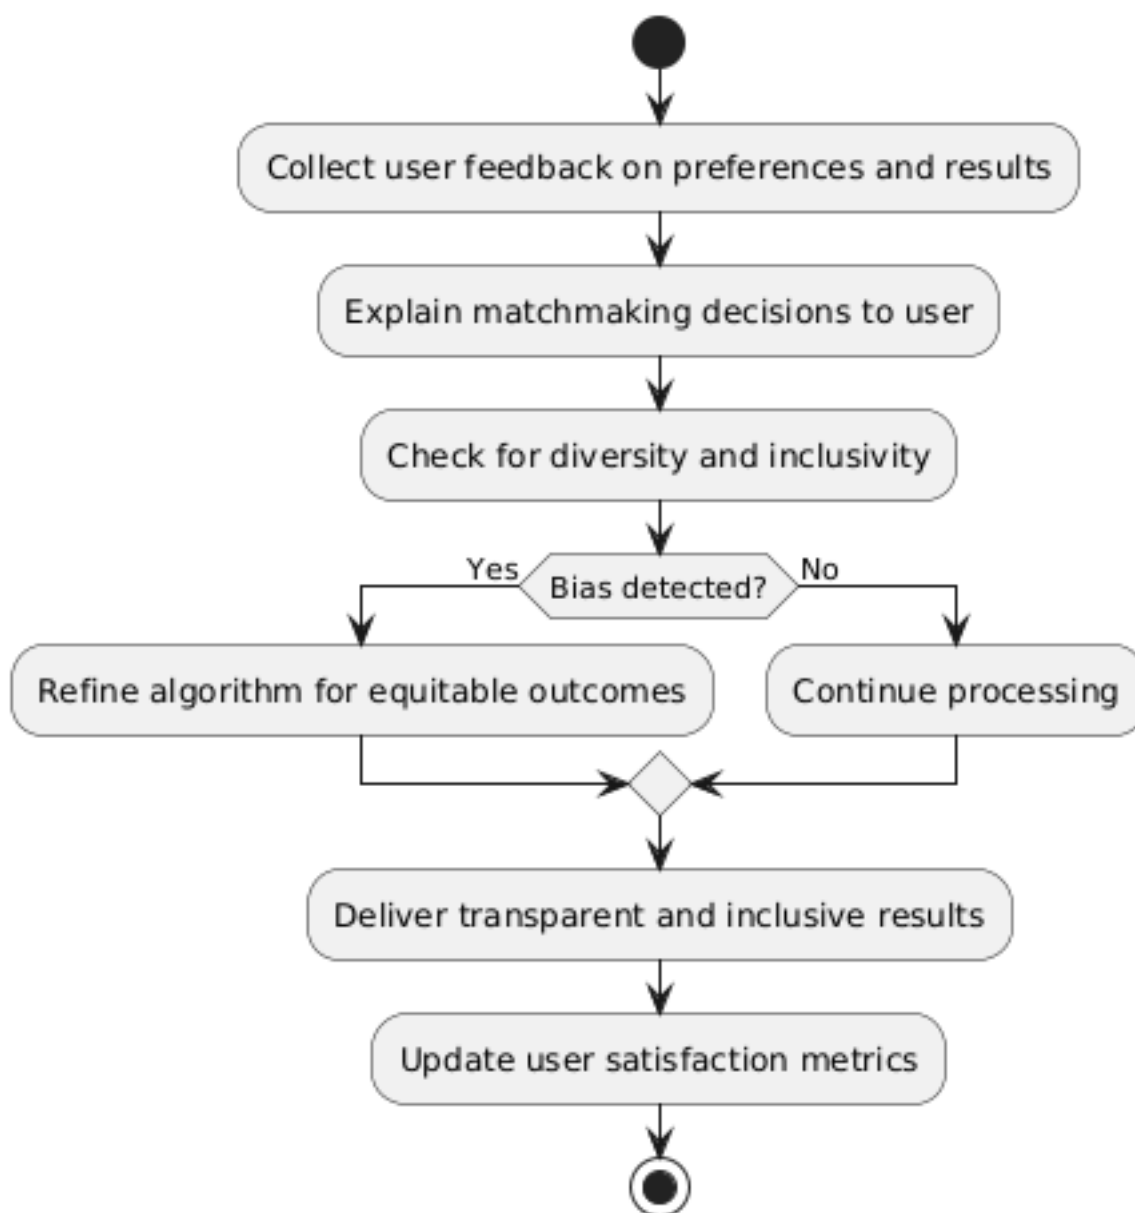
Collect user feedback on preferences and results

Explain matchmaking decisions to user

Check for diversity and inclusivity

Yes

Bias detected?

No

Refine algorithm for equitable outcomes

Continue processing

Deliver transparent and inclusive results

Update user satisfaction metrics